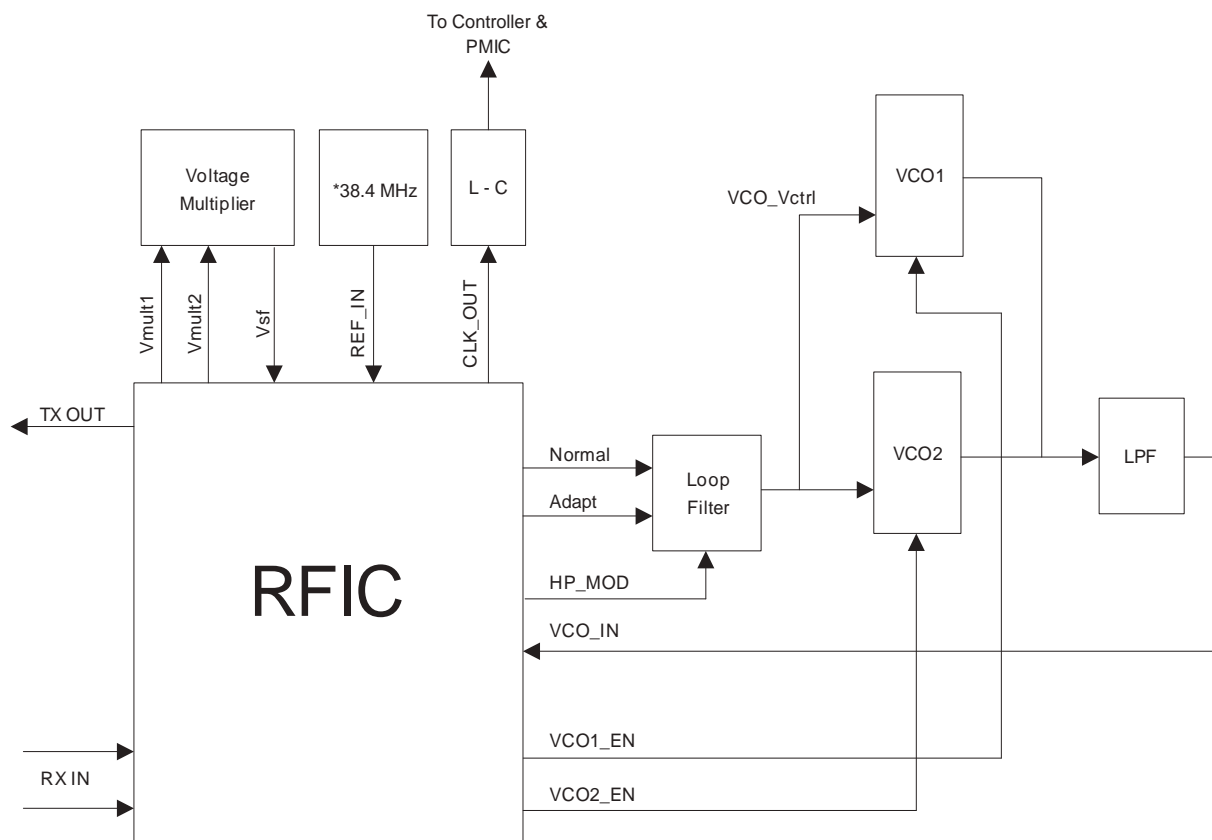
To Controller &
PMIC

Voltage
Multiplier

*38.4 MHz

L - C

VCO1

VCO_Vctrl

Vmult1

Vmult2

Vsf

REF_IN

CLK_OUT

TX OUT

VCO2

LPF

Normal

Adapt

Loop
Filter

RFIC

HP_MOD

VCO_IN

VCO1_EN

RX IN

VCO2_EN